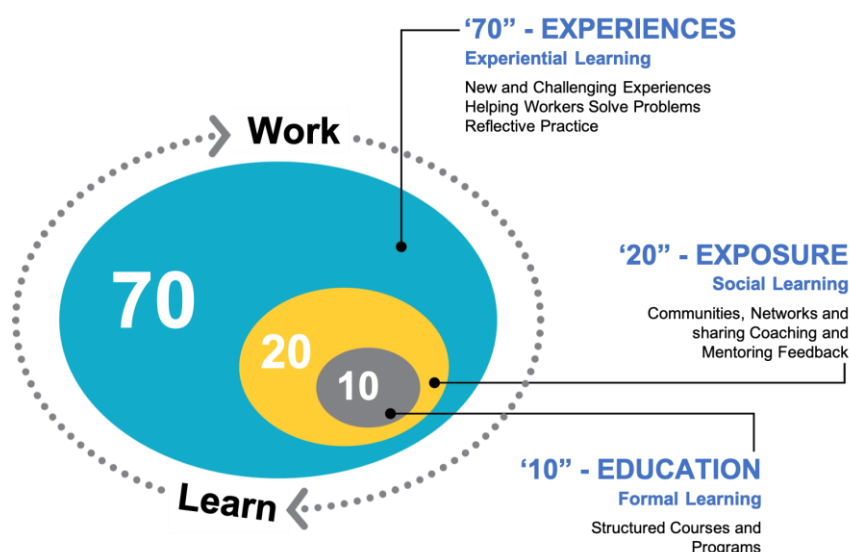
‘70” - EXPERIENCES
Experiential Learning

New and Challenging Experiences
Helping Workers Solve Problems
Reflective Practice

Work

70

20

10

‘20” - EXPOSURE
Social Learning

Communities, Networks and sharing Coaching and Mentoring Feedback

‘10” - EDUCATION
Formal Learning

Structured Courses and Programs

Learn